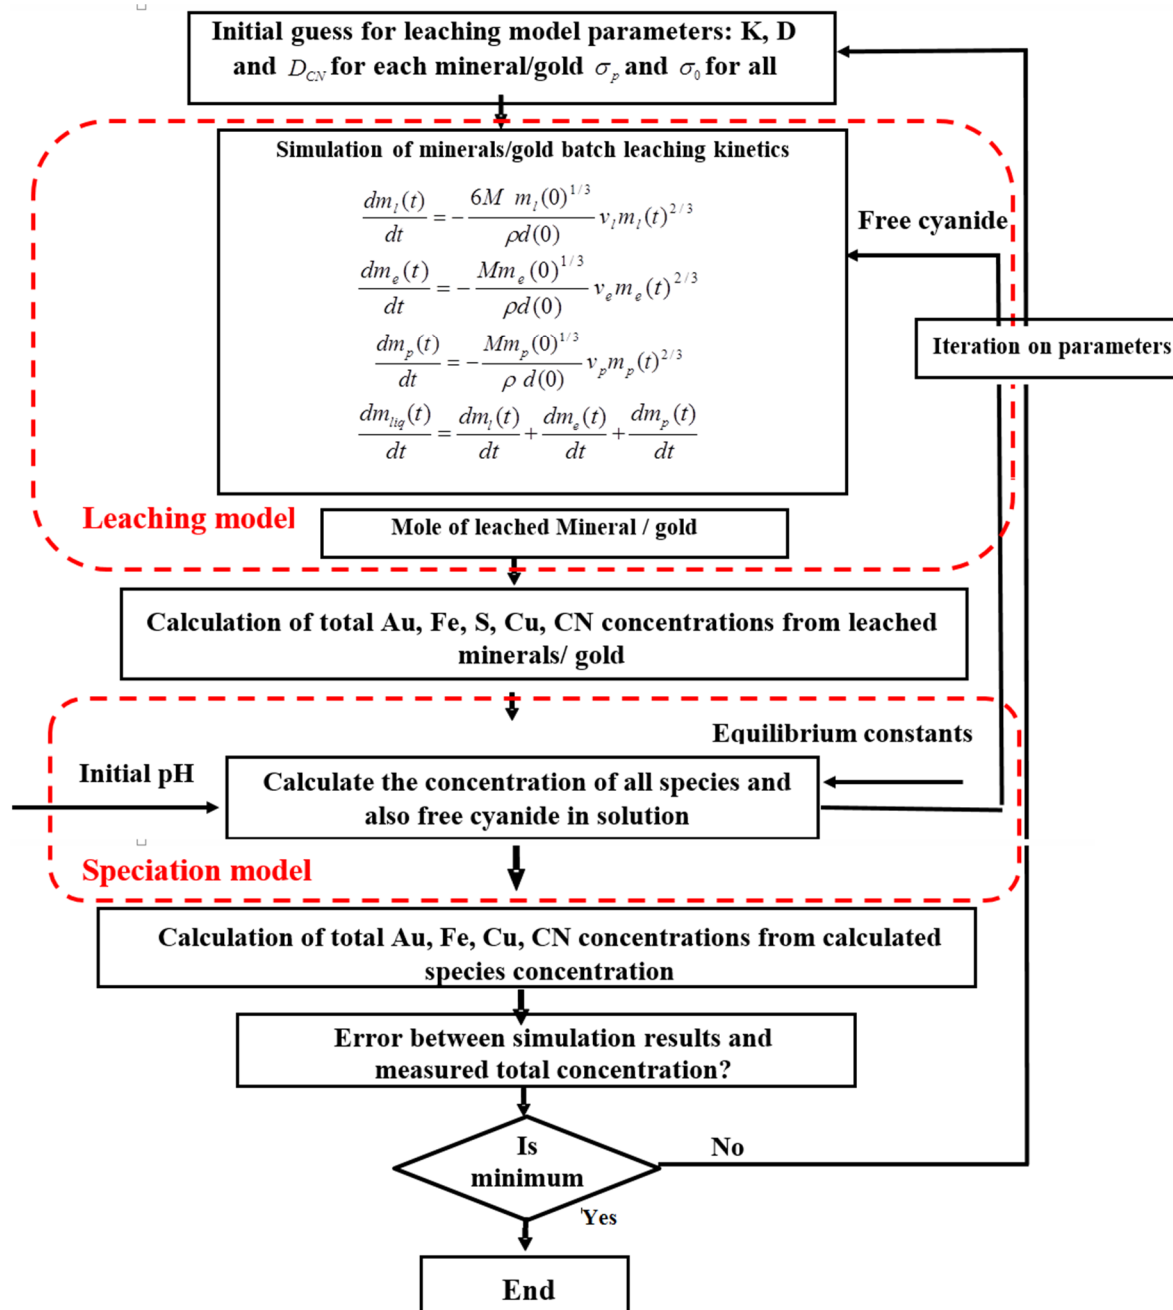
Initial guess for leaching model parameters: K, D and $D_{CN}$ for each mineral/gold $\sigma_p$ and $\sigma_0$ for all

Simulation of minerals/gold batch leaching kinetics

$\frac{dm_l(t)}{dt} = -\frac{6M \ m_l(0)^{1/3}}{\rho d(0)} v_l m_l(t)^{2/3}$

$\frac{dm_e(t)}{dt} = -\frac{Mm_e(0)^{1/3}}{\rho d(0)} v_e m_e(t)^{2/3}$

$\frac{dm_p(t)}{dt} = -\frac{Mm_p(0)^{1/3}}{\rho \ d(0)} v_p m_p(t)^{2/3}$

$\frac{dm_{liq}(t)}{dt} = \frac{dm_l(t)}{dt} + \frac{dm_e(t)}{dt} + \frac{dm_p(t)}{dt}$

Free cyanide

Iteration on parameters

Leaching model

Mole of leached Mineral / gold

Calculation of total Au, Fe, S, Cu, CN concentrations from leached minerals/ gold

Equilibrium constants

Initial pH

Calculate the concentration of all species and also free cyanide in solution

Speciation model

Calculation of total Au, Fe, Cu, CN concentrations from calculated species concentration

Error between simulation results and measured total concentration?

Is minimum

No

Yes

End